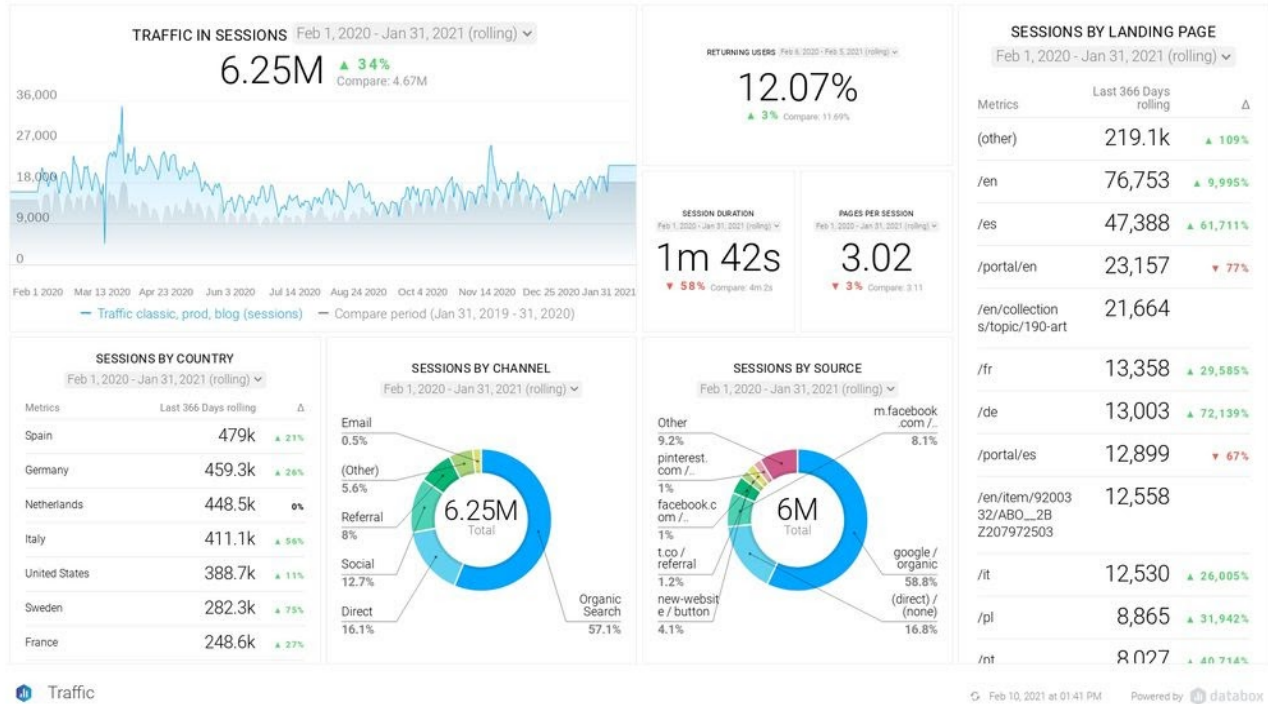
TRAFFIC IN SESSIONS Feb 1, 2020 - Jan 31, 2021 (rolling)

6.25M ▲ 34%
Compare: 4.67M

36,000
27,000
18,000
9,000
0

Feb 1 2020 Mar 13 2020 Apr 23 2020 Jun 3 2020 Jul 14 2020 Aug 24 2020 Oct 4 2020 Nov 14 2020 Dec 25 2020 Jan 31 2021

— Traffic classic, prod, blog (sessions) — Compare period (Jan 31, 2019 - 31, 2020)

RETURNING USERS Feb 6, 2020 - Feb 5, 2021 (rolling)

12.07%

▲ 3% Compare: 11.69%

SESSION DURATION
Feb 1, 2020 - Jan 31, 2021 (rolling)

1m 42s

▼ 58% Compare: 4m 2s

PAGES PER SESSION
Feb 1, 2020 - Jan 31, 2021 (rolling)

3.02

▼ 3% Compare: 3.11

SESSIONS BY LANDING PAGE
Feb 1, 2020 - Jan 31, 2021 (rolling)

| Metrics | Last 366 Days rolling | Δ |
|---|---|---|
| (other) | 219.1k | ▲ 109% |
| /en | 76,753 | ▲ 9,995% |
| /es | 47,388 | ▲ 61,711% |
| /portal/en | 23,157 | ▼ 77% |
| /en/collections/topic/190-art | 21,664 | |
| /fr | 13,358 | ▲ 29,585% |
| /de | 13,003 | ▲ 72,139% |
| /portal/es | 12,899 | ▼ 67% |
| /en/item/9200332/ABO__2BZ207972503 | 12,558 | |
| /it | 12,530 | ▲ 26,005% |
| /pl | 8,865 | ▲ 31,942% |
| /pt | 8,027 | ▲ 40,714% |

SESSIONS BY COUNTRY
Feb 1, 2020 - Jan 31, 2021 (rolling)

| Metrics | Last 366 Days rolling | Δ |
|---|---|---|
| Spain | 479k | ▲ 21% |
| Germany | 459.3k | ▲ 26% |
| Netherlands | 448.5k | 0% |
| Italy | 411.1k | ▲ 56% |
| United States | 388.7k | ▲ 11% |
| Sweden | 282.3k | ▲ 75% |
| France | 248.6k | ▲ 27% |

SESSIONS BY CHANNEL
Feb 1, 2020 - Jan 31, 2021 (rolling)

Email 0.5%
(Other) 5.6%
Referral 8%
Social 12.7%
Direct 16.1%
6.25M Total
Organic Search 57.1%

SESSIONS BY SOURCE
Feb 1, 2020 - Jan 31, 2021 (rolling)

Other 9.2%
pinterest.com /.. 1%
facebook.com /.. 1%
t.co / referral 1.2%
new-website / button 4.1%
m.facebook.com /.. 8.1%
6M Total
google / organic 58.8%
(direct) / (none) 16.8%

Traffic

Feb 10, 2021 at 01:41 PM Powered by databox